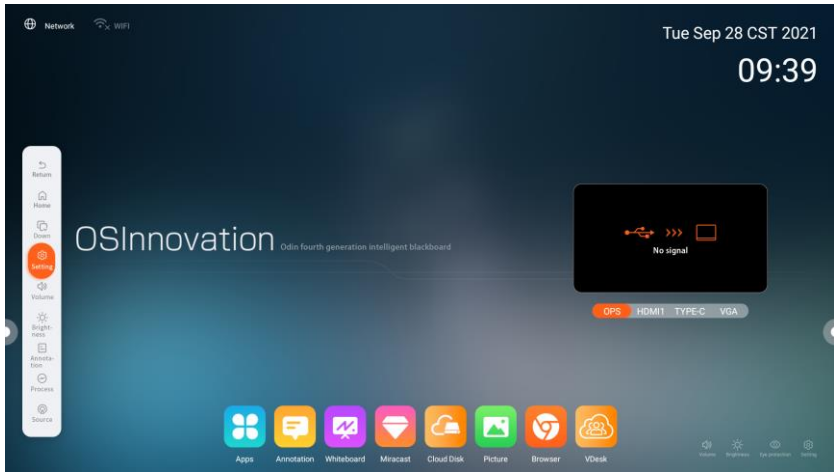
Network WIFI

Tue Sep 28 CST 2021

09:39

Return
Home
Down
Setting
Volume
Brightness
Annotation
Process
Source

OSInnovation Odin fourth generation intelligent blackboard

No signal

OPS HDMI1 TYPE-C VGA

Apps Annotation Whiteboard Miracast Cloud Disk Picture Browser VDesk

Volume Brightness Eye protection Setting